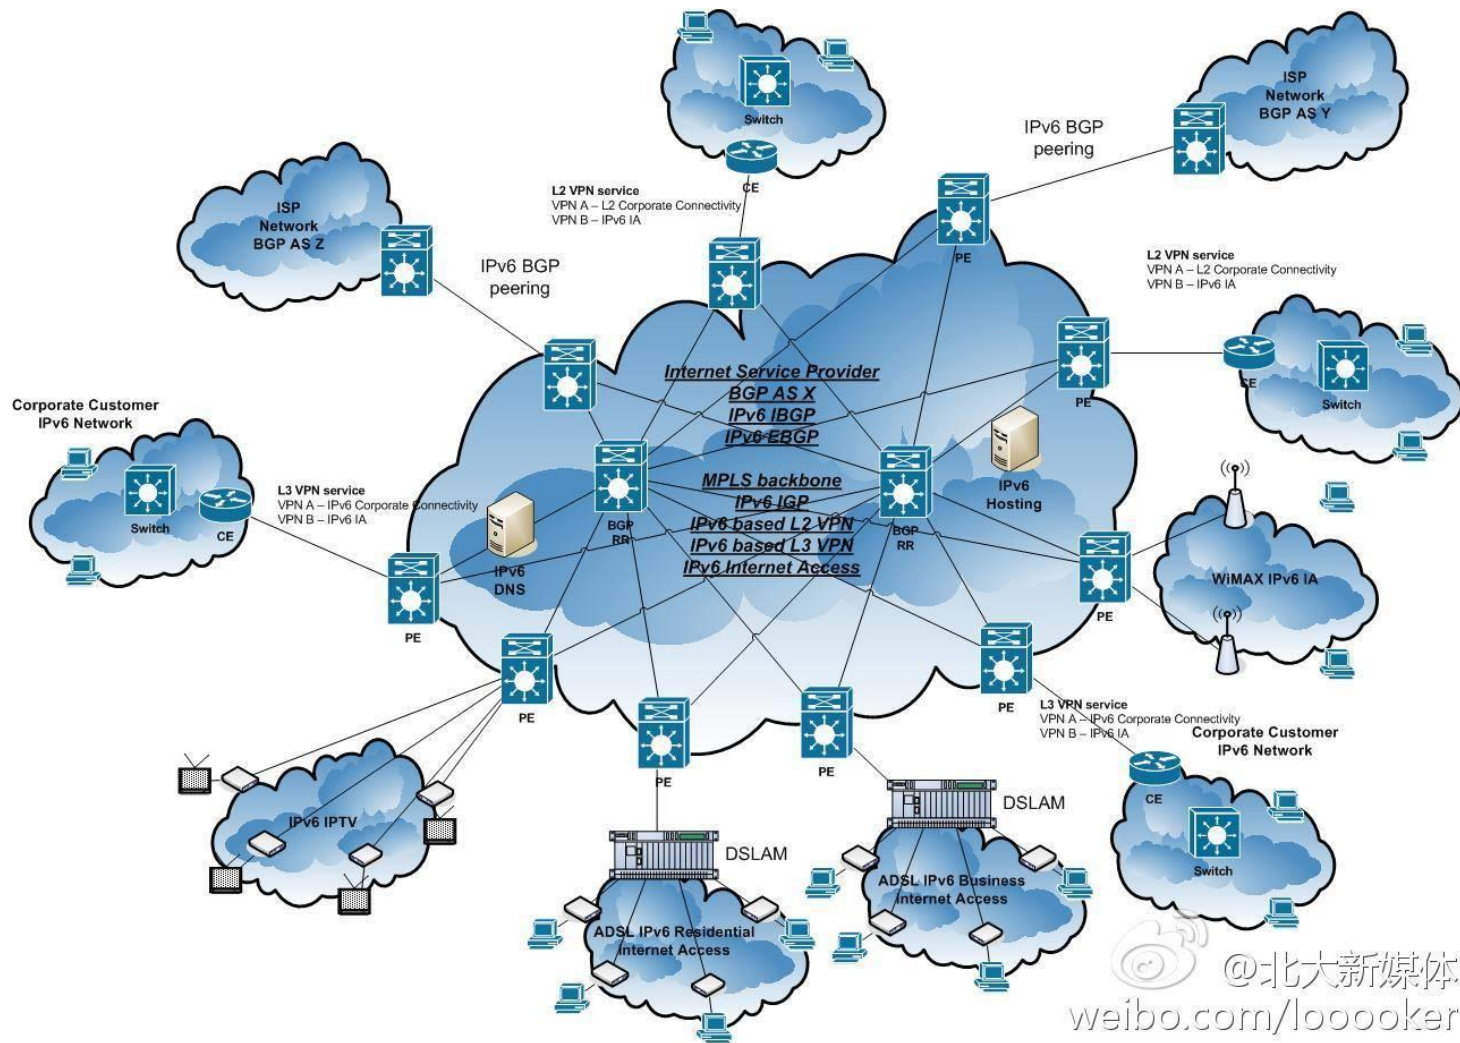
Switch

CE

ISP Network BGP AS Y

IPv6 BGP peering

ISP Network BGP AS Z

L2 VPN service
VPN A – L2 Corporate Connectivity
VPN B – IPv6 IA

IPv6 BGP peering

PE

L2 VPN service
VPN A – L2 Corporate Connectivity
VPN B – IPv6 IA

CE

Switch

PE

Internet Service Provider
BGP AS X
IPv6 IBGP
IPv6 EBGP

Corporate Customer IPv6 Network

Switch

CE

L3 VPN service
VPN A – IPv6 Corporate Connectivity
VPN B – IPv6 IA

MPLS backbone
IPv6 IGP
IPv6 based L2 VPN
IPv6 based L3 VPN
IPv6 Internet Access

BGP RR

BGP RR

IPv6 Hosting

IPv6 DNS

PE

PE

WiMAX IPv6 IA

PE

PE

L3 VPN service
VPN A – IPv6 Corporate Connectivity
VPN B – IPv6 IA

Corporate Customer IPv6 Network

PE

PE

CE

Switch

IPv6 IPTV

DSLAM

DSLAM

ADSL IPv6 Business Internet Access

ADSL IPv6 Residential Internet Access

@北大新媒体
weibo.com/looooker